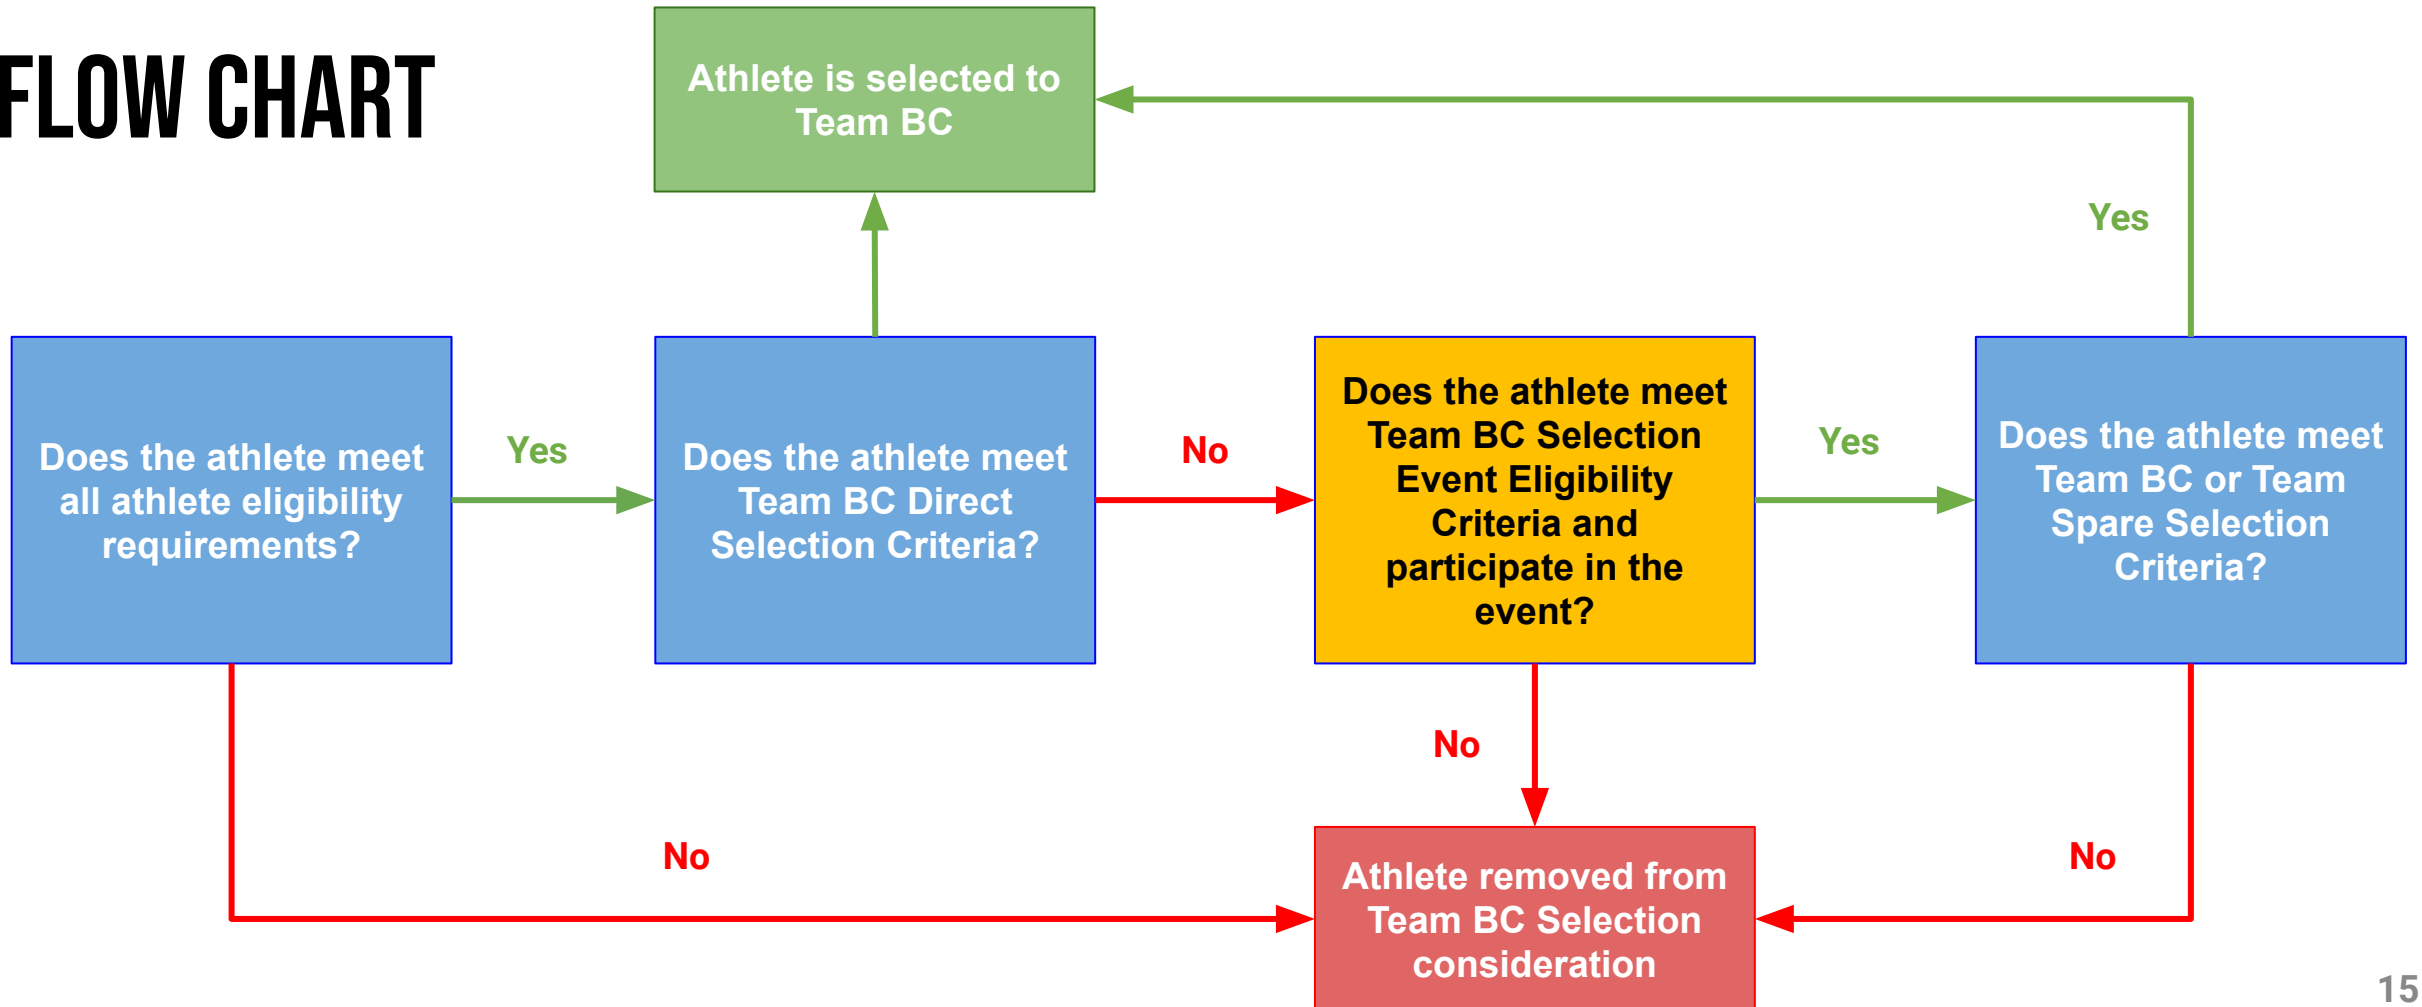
FLOW CHART

Athlete is selected to Team BC

Yes

Does the athlete meet all athlete eligibility requirements?

Yes

Does the athlete meet Team BC Direct Selection Criteria?

No

Does the athlete meet Team BC Selection Event Eligibility Criteria and participate in the event?

Yes

Does the athlete meet Team BC or Team Spare Selection Criteria?

No

No

No

Athlete removed from Team BC Selection consideration

15